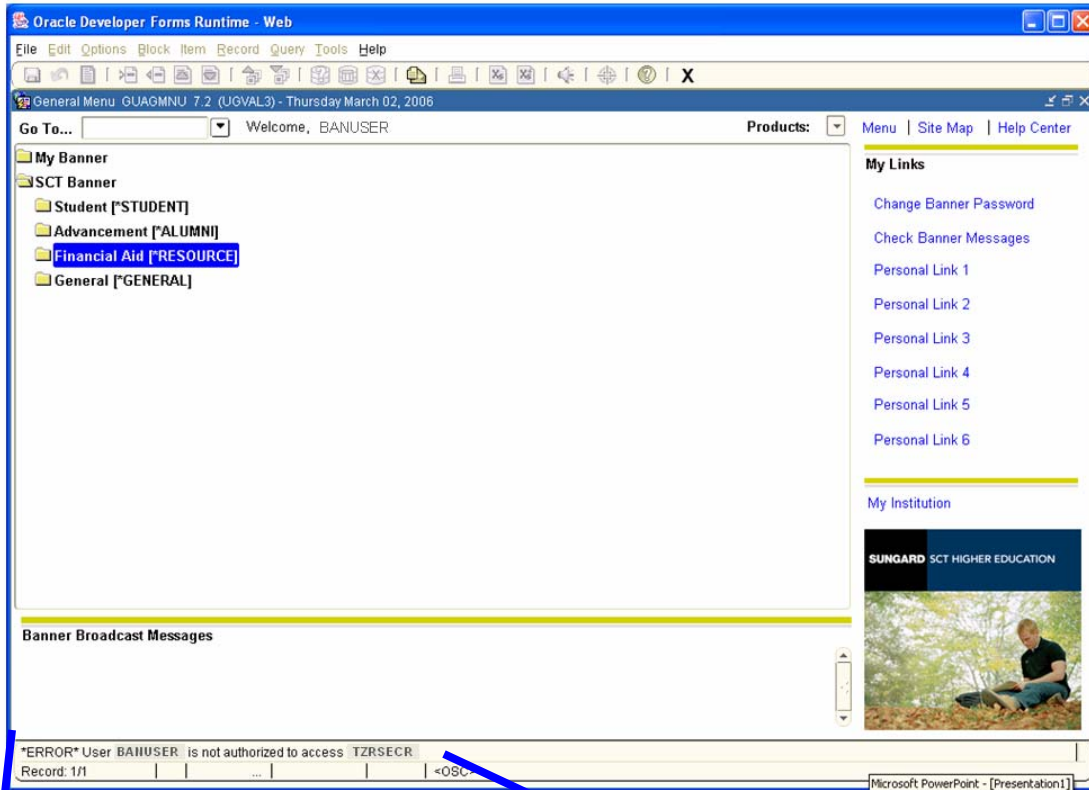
Oracle Developer Forms Runtime - Web

File Edit Options Block Item Record Query Tools Help

X

General Menu GUAGMNU 7.2 (UGVAL3) - Thursday March 02, 2006

Go To... Welcome, BANUSER Products: Menu | Site Map | Help Center

My Banner
SCT Banner
Student [*STUDENT]
Advancement [*ALUMNI]
Financial Aid [*RESOURCE]
General [*GENERAL]

My Links

Change Banner Password

Check Banner Messages

Personal Link 1

Personal Link 2

Personal Link 3

Personal Link 4

Personal Link 5

Personal Link 6

My Institution

SUNGARD SCT HIGHER EDUCATION

Banner Broadcast Messages

*ERROR* User BANUSER is not authorized to access TZRSECR

Record: 1/1 ... <OSC>

Microsoft PowerPoint - [Presentation1]